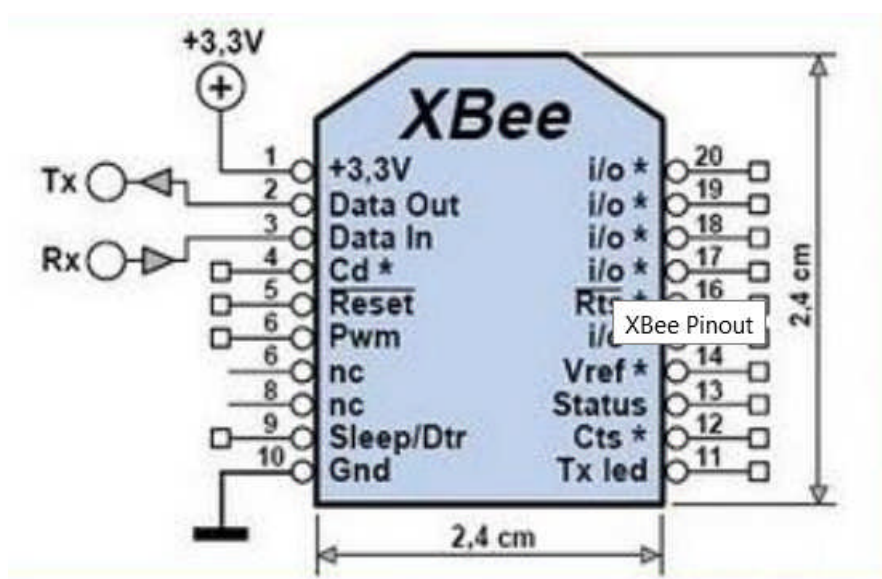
+3,3V

XBee

Tx
Rx

1 +3,3V
2 Data Out
3 Data In
4 Cd *
5 $\overline{\text{Reset}}$
6 Pwm
6 nc
8 nc
9 Sleep/Dtr
10 Gnd

i/o * 20
i/o * 19
i/o * 18
i/o * 17
Rts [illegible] 16
i/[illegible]
Vref * 14
Status 13
Cts * 12
Tx led 11

XBee Pinout

2,4 cm

2,4 cm